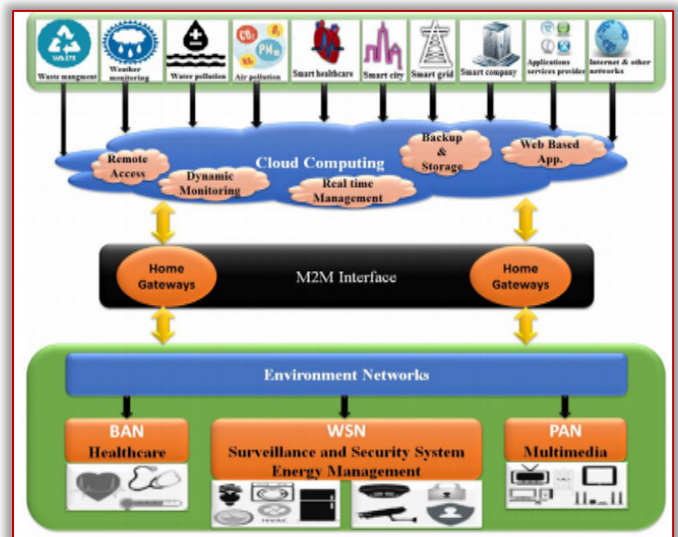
WASTE

Waste mangment

Weather monitoring

Water pollution

Air pollution

Smart healthcare

Smart city

Smart grid

Smart company

Applications services provider

Internet & other networks

Cloud Computing

Remote Access

Dynamic Monitoring

Real time Management

Backup & Storage

Web Based App.

Home Gateways

M2M Interface

Home Gateways

Environment Networks

BAN
Healthcare

WSN
Surveillance and Security System
Energy Management

PAN
Multimedia

HVAC